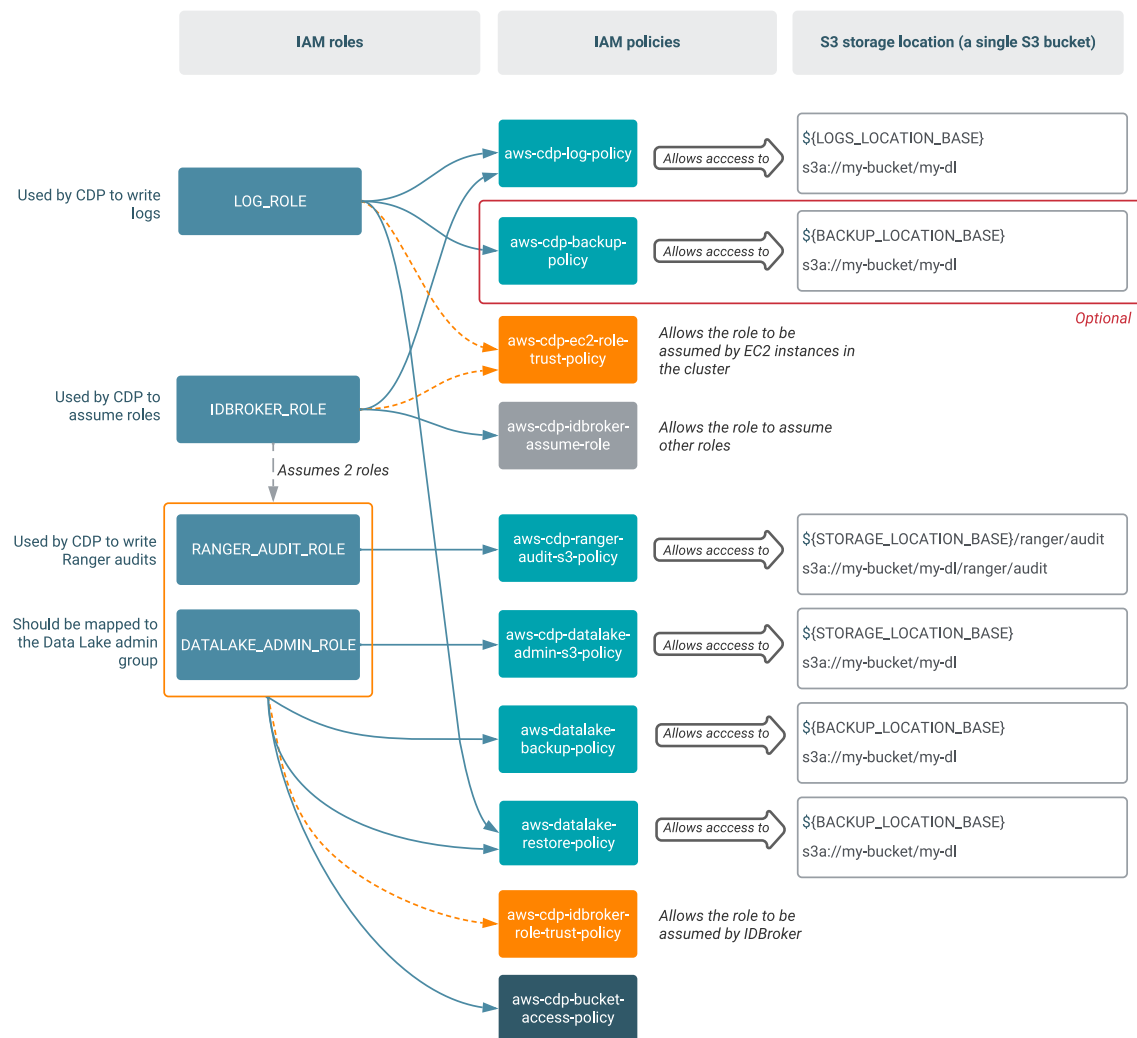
IAM roles

IAM policies

S3 storage location (a single S3 bucket)

Used by CDP to write logs

LOG_ROLE

aws-cdp-log-policy

Allows acccess to

${LOGS_LOCATION_BASE}
s3a://my-bucket/my-dl

aws-cdp-backup-policy

Allows acccess to

${BACKUP_LOCATION_BASE}
s3a://my-bucket/my-dl

Optional

aws-cdp-ec2-role-trust-policy

Allows the role to be assumed by EC2 instances in the cluster

Used by CDP to assume roles

IDBROKER_ROLE

aws-cdp-idbroker-assume-role

Allows the role to assume other roles

Assumes 2 roles

Used by CDP to write Ranger audits

RANGER_AUDIT_ROLE

aws-cdp-ranger-audit-s3-policy

Allows acccess to

${STORAGE_LOCATION_BASE}/ranger/audit
s3a://my-bucket/my-dl/ranger/audit

Should be mapped to the Data Lake admin group

DATALAKE_ADMIN_ROLE

aws-cdp-datalake-admin-s3-policy

Allows acccess to

${STORAGE_LOCATION_BASE}
s3a://my-bucket/my-dl

aws-datalake-backup-policy

Allows acccess to

${BACKUP_LOCATION_BASE}
s3a://my-bucket/my-dl

aws-datalake-restore-policy

Allows acccess to

${BACKUP_LOCATION_BASE}
s3a://my-bucket/my-dl

aws-cdp-idbroker-role-trust-policy

Allows the role to be assumed by IDBroker

aws-cdp-bucket-access-policy